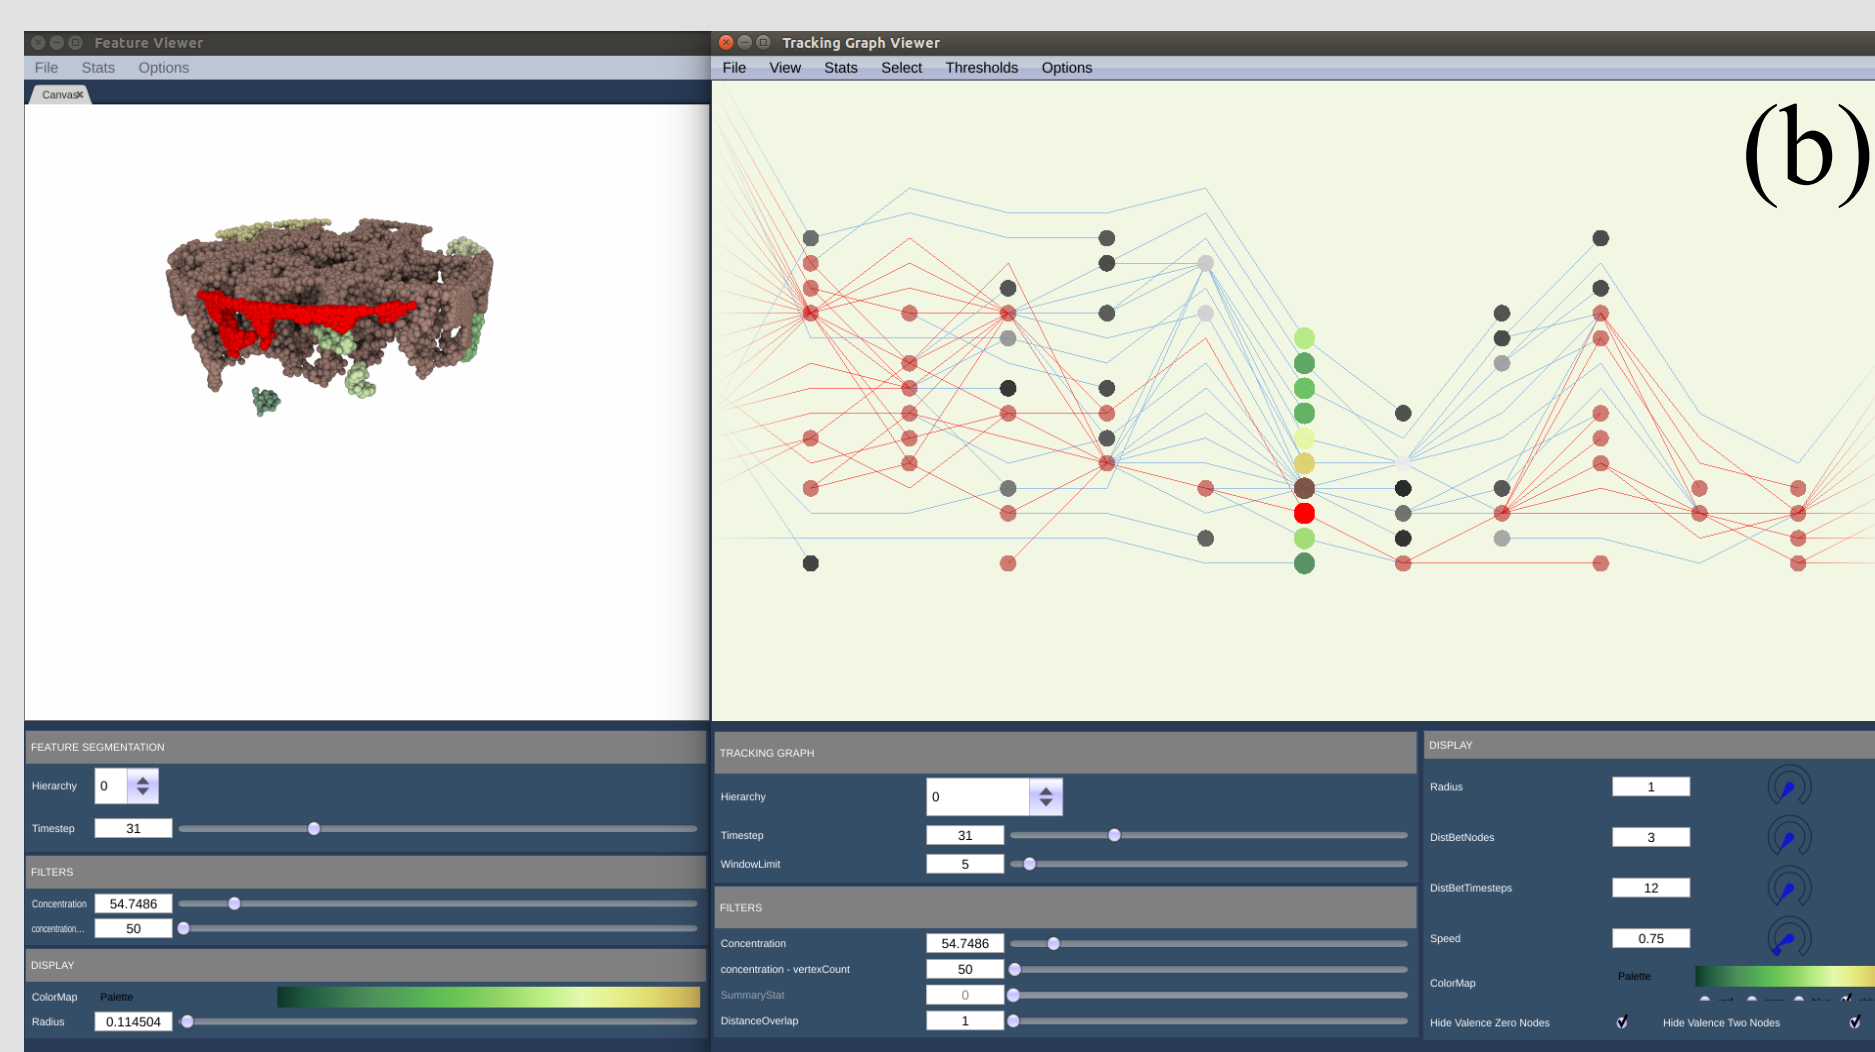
Feature Viewer
File Stats Options
Canvas

Tracking Graph Viewer
File View Stats Select Thresholds Options

(b)

FEATURE SEGMENTATION
Hierarchy 0
Timestep 31
FILTERS
Concentration 54.7486
concentration... 50
DISPLAY
ColorMap Palette
Radius 0.114504

TRACKING GRAPH
Hierarchy 0
Timestep 31
WindowLimit 5
FILTERS
Concentration 54.7486
concentration - vertexCount 50
SummaryStat 0
DistanceOverlap 1

DISPLAY
Radius 1
DistBetNodes 3
DistBetTimesteps 12
Speed 0.75
ColorMap Palette
Hide Valence Zero Nodes
Hide Valence Two Nodes